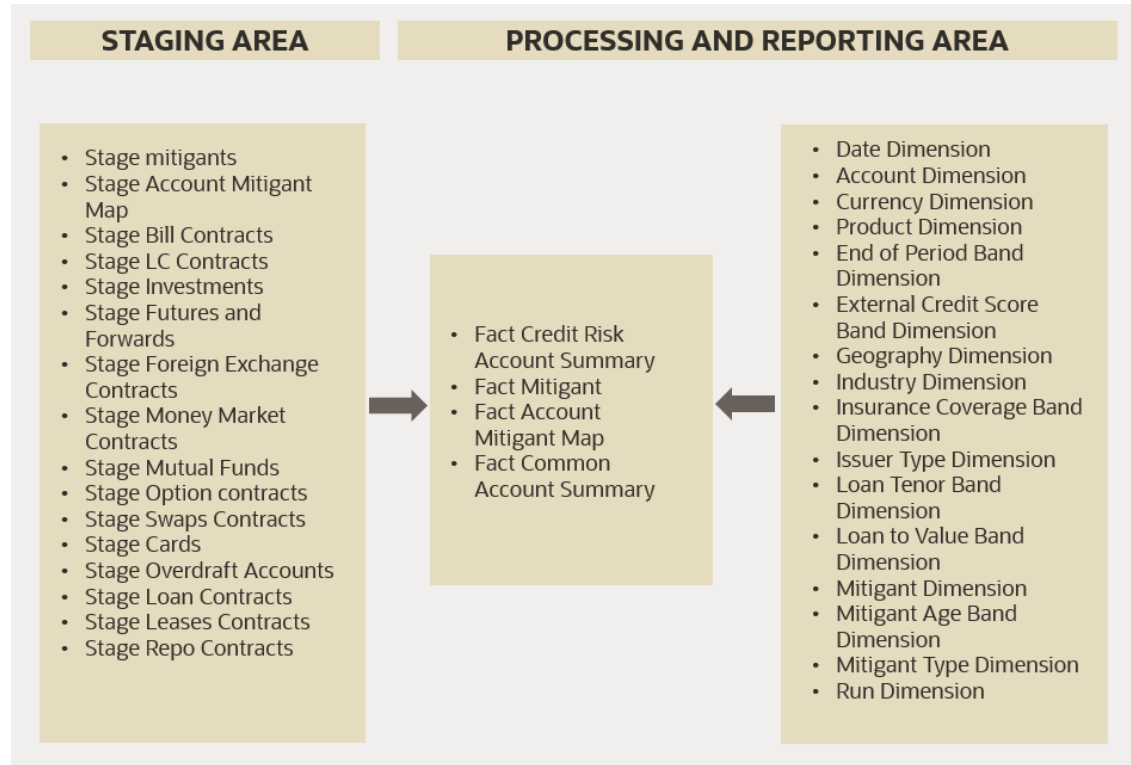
STAGING AREA

PROCESSING AND REPORTING AREA

- Stage mitigants
- Stage Account Mitigant Map
- Stage Bill Contracts
- Stage LC Contracts
- Stage Investments
- Stage Futures and Forwards
- Stage Foreign Exchange Contracts
- Stage Money Market Contracts
- Stage Mutual Funds
- Stage Option contracts
- Stage Swaps Contracts
- Stage Cards
- Stage Overdraft Accounts
- Stage Loan Contracts
- Stage Leases Contracts
- Stage Repo Contracts

- Fact Credit Risk Account Summary
- Fact Mitigant
- Fact Account Mitigant Map
- Fact Common Account Summary

- Date Dimension
- Account Dimension
- Currency Dimension
- Product Dimension
- End of Period Band Dimension
- External Credit Score Band Dimension
- Geography Dimension
- Industry Dimension
- Insurance Coverage Band Dimension
- Issuer Type Dimension
- Loan Tenor Band Dimension
- Loan to Value Band Dimension
- Mitigant Dimension
- Mitigant Age Band Dimension
- Mitigant Type Dimension
- Run Dimension